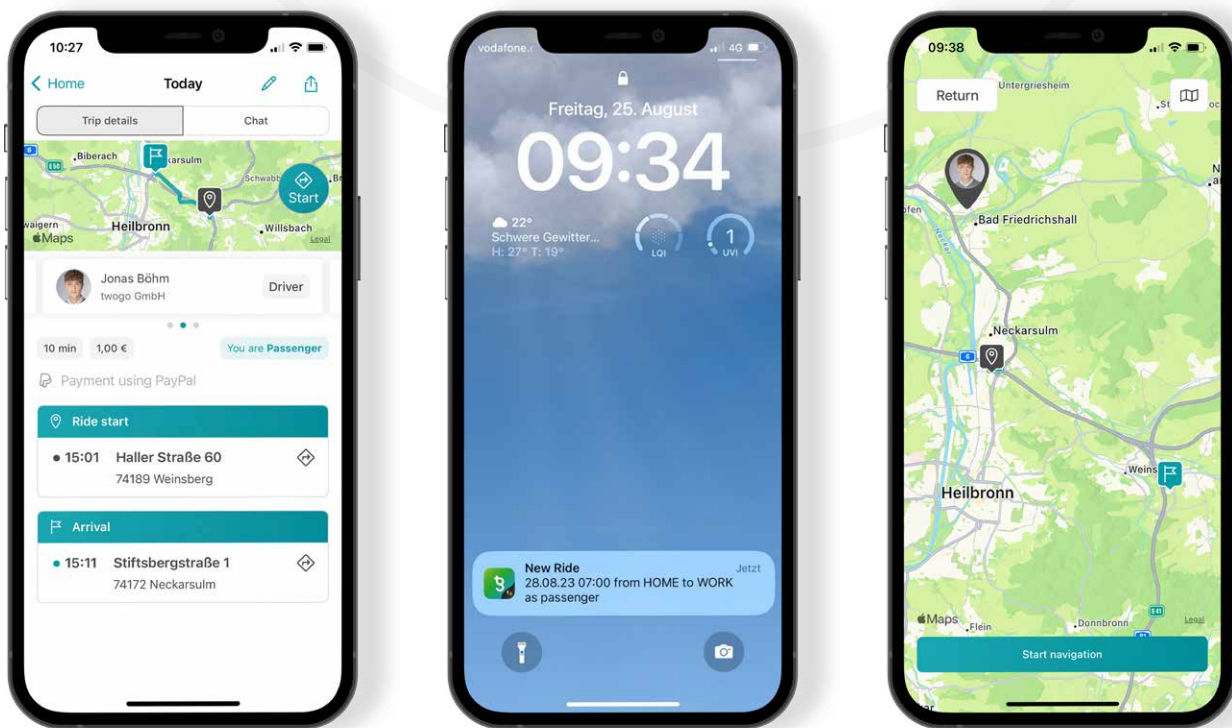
10:27

< Home Today

Trip details Chat

Biberach Neckarsulm Schwabbach Heilbronn Willsbach waigern Maps Legal

Start

Jonas Böhm
twogo GmbH
Driver

10 min 1,00 € You are Passenger

Payment using PayPal

Ride start

• 15:01 Haller Straße 60
74189 Weinsberg

Arrival

• 15:11 Stiftsbergstraße 1
74172 Neckarsulm

vodafone. 4G

Freitag, 25. August

09:34

22°
Schwere Gewitter...
H: 27° T: 19°

LQI

1
UVI

New Ride
28.08.23 07:00 from HOME to WORK as passenger
Jetzt

09:38

Return

Untergriesheim

Bad Friedrichshall

Neckarsulm

Heilbronn

Weins

Maps Flein Donnbronn Legal

Start navigation